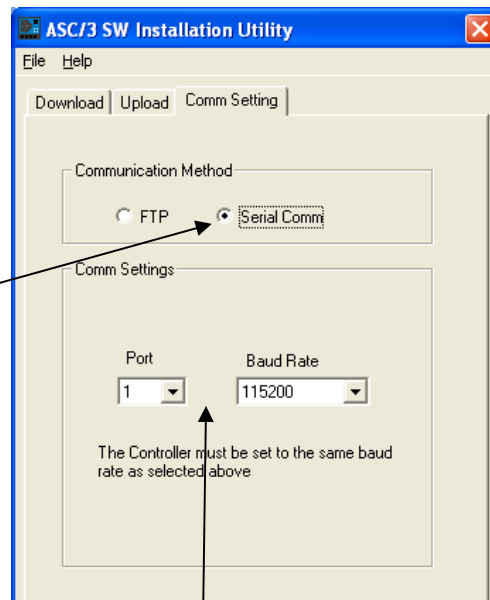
ASC/3 SW Installation Utility

File Help

Download Upload Comm Setting

Communication Method

FTP Serial Comm

Comm Settings

Port
1

Baud Rate
115200

The Controller must be set to the same baud rate as selected above